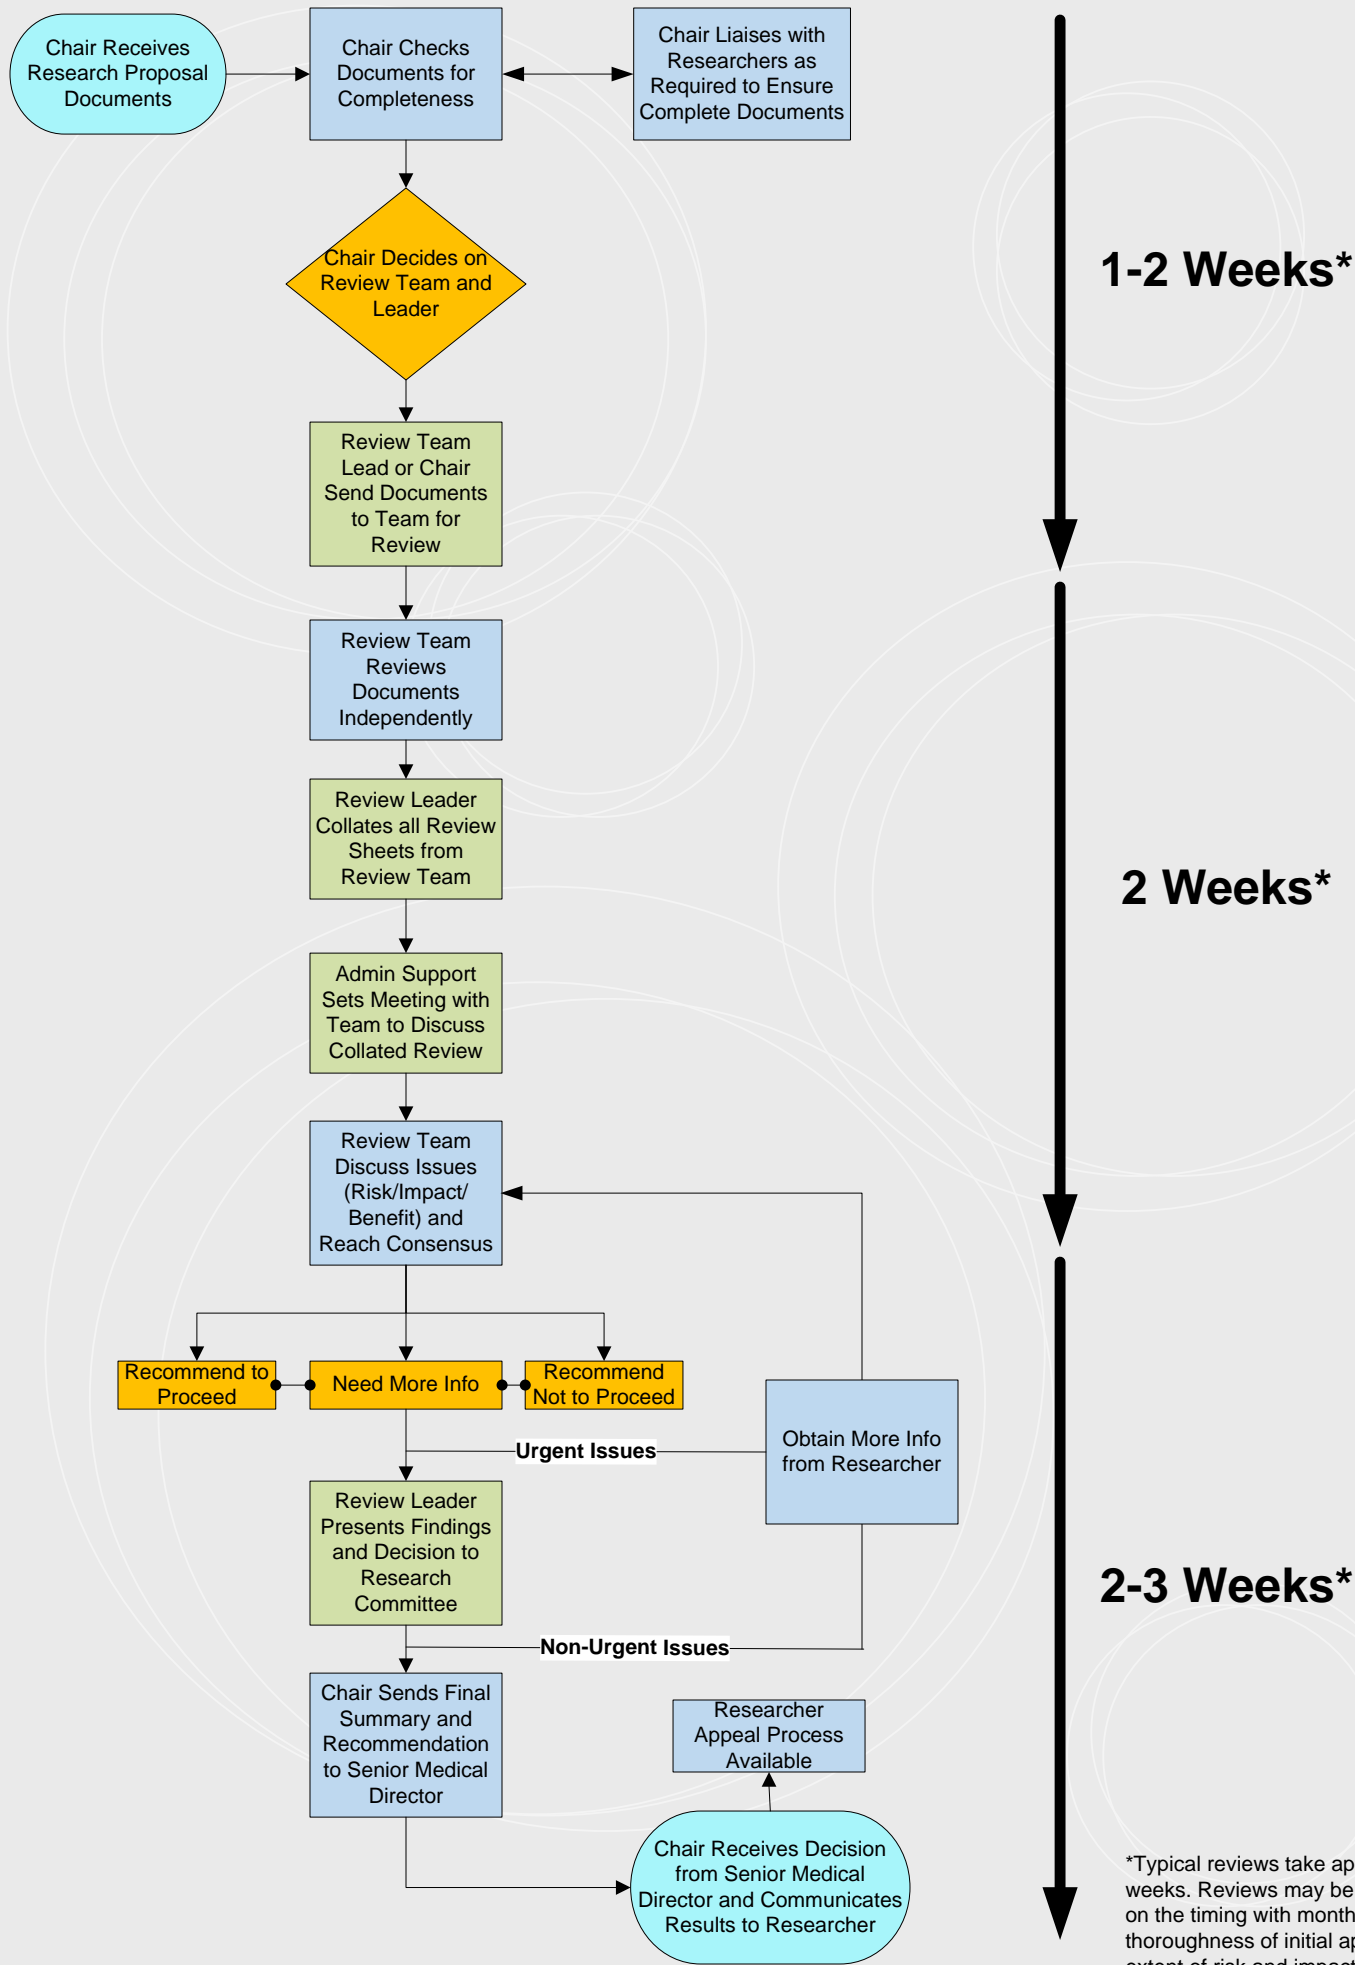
Chair Receives Research Proposal Documents

Chair Checks Documents for Completeness

Chair Liaises with Researchers as Required to Ensure Complete Documents

Chair Decides on Review Team and Leader

Review Team Lead or Chair Send Documents to Team for Review

Review Team Reviews Documents Independently

Review Leader Collates all Review Sheets from Review Team

Admin Support Sets Meeting with Team to Discuss Collated Review

Review Team Discuss Issues (Risk/Impact/ Benefit) and Reach Consensus

Recommend to Proceed

Need More Info

Recommend Not to Proceed

Urgent Issues

Obtain More Info from Researcher

Review Leader Presents Findings and Decision to Research Committee

Non-Urgent Issues

Chair Sends Final Summary and Recommendation to Senior Medical Director

Researcher Appeal Process Available

Chair Receives Decision from Senior Medical Director and Communicates Results to Researcher

1-2 Weeks*

2 Weeks*

2-3 Weeks*

*Typical reviews take ap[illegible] weeks. Reviews may be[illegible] on the timing with month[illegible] thoroughness of initial ap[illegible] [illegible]